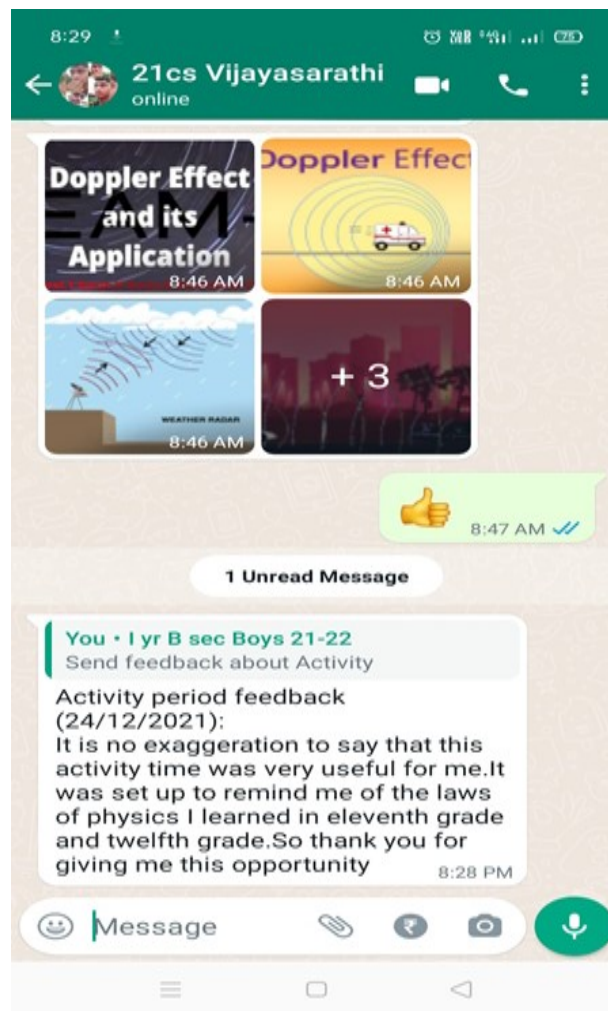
8:29

21cs Vijayasarathi
online

Doppler Effect and its Application
8:46 AM

Doppler Effect
8:46 AM

WEATHER RADAR
8:46 AM

+ 3

8:47 AM

1 Unread Message

You • I yr B sec Boys 21-22
Send feedback about Activity

Activity period feedback (24/12/2021):
It is no exaggeration to say that this activity time was very useful for me.It was set up to remind me of the laws of physics I learned in eleventh grade and twelfth grade.So thank you for giving me this opportunity
8:28 PM

Message